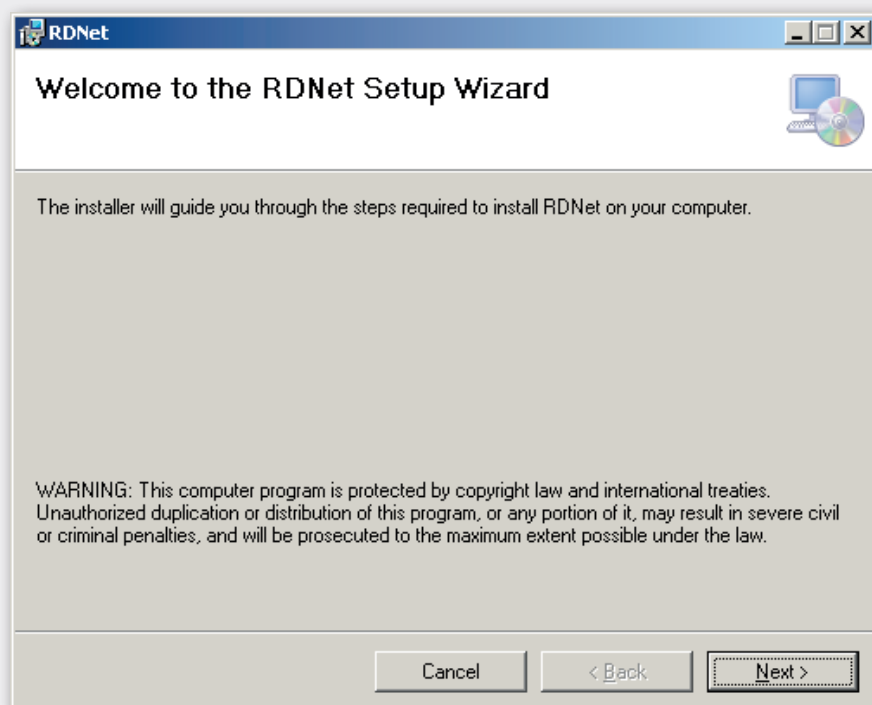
RDNet

Welcome to the RDNet Setup Wizard

The installer will guide you through the steps required to install RDNet on your computer.

WARNING: This computer program is protected by copyright law and international treaties. Unauthorized duplication or distribution of this program, or any portion of it, may result in severe civil or criminal penalties, and will be prosecuted to the maximum extent possible under the law.

Cancel
< Back
Next >